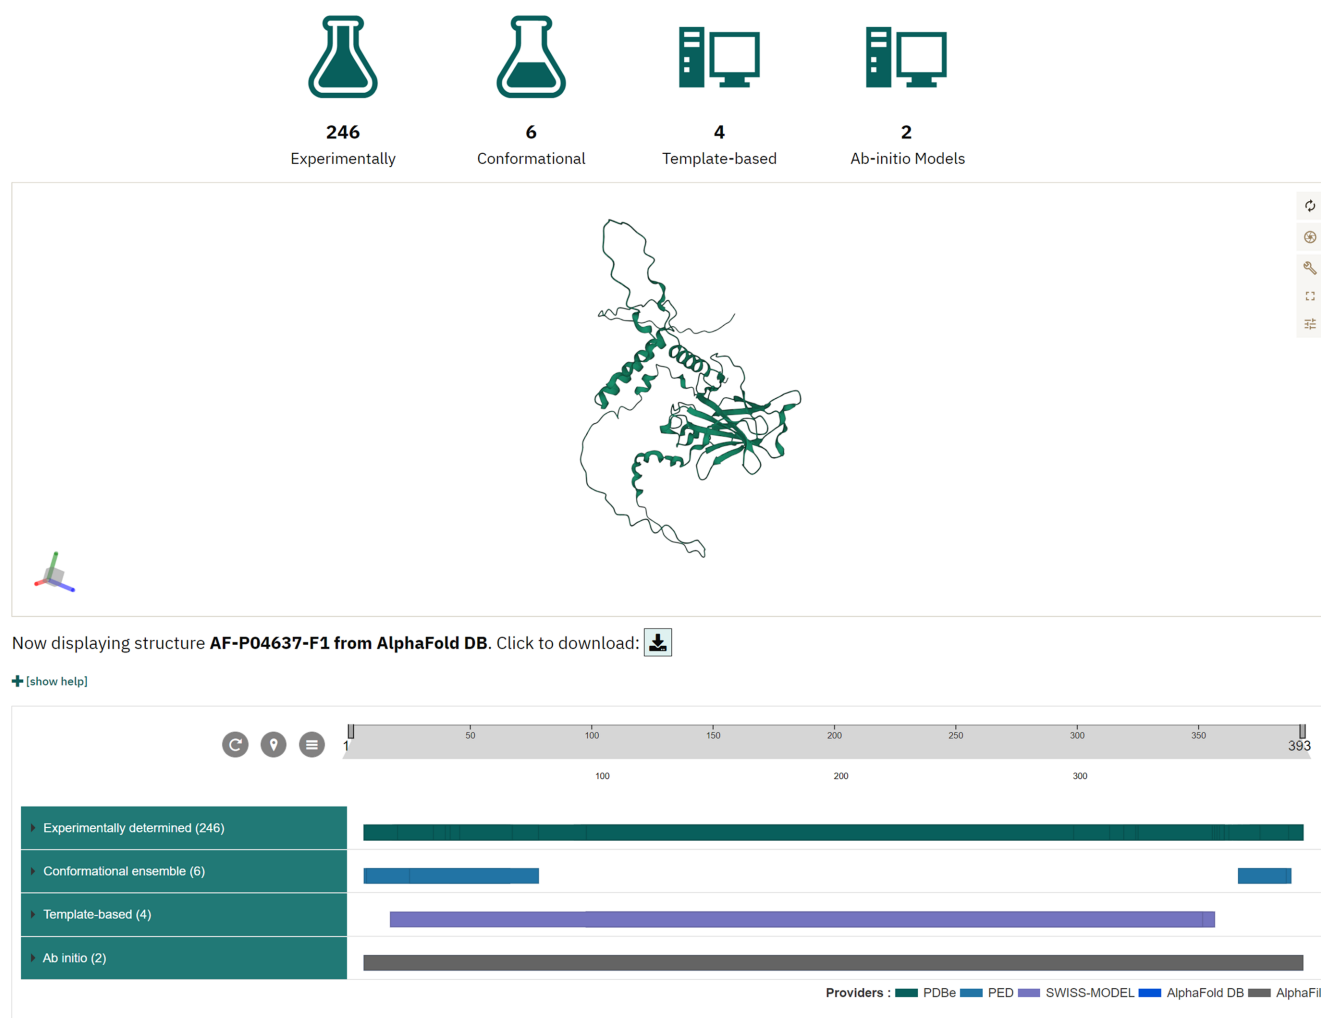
246
Experimentally

6
Conformational

4
Template-based

2
Ab-initio Models

Now displaying structure **AF-P04637-F1 from AlphaFold DB**. Click to download:

[show help]

1 50 100 150 200 250 300 350 393

100 200 300

Experimentally determined (246)

Conformational ensemble (6)

Template-based (4)

Ab initio (2)

Providers : PDBe PED SWISS-MODEL AlphaFold DB AlphaFi